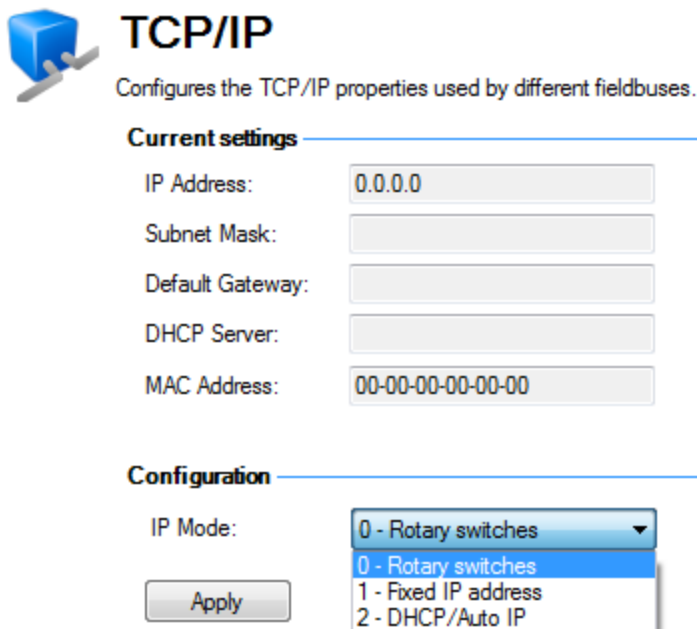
TCP/IP

Configures the TCP/IP properties used by different fieldbuses.

Current settings

IP Address: 0.0.0.0

Subnet Mask:

Default Gateway:

DHCP Server:

MAC Address: 00-00-00-00-00-00

Configuration

IP Mode: 0 - Rotary switches

0 - Rotary switches
1 - Fixed IP address
2 - DHCP/Auto IP

Apply